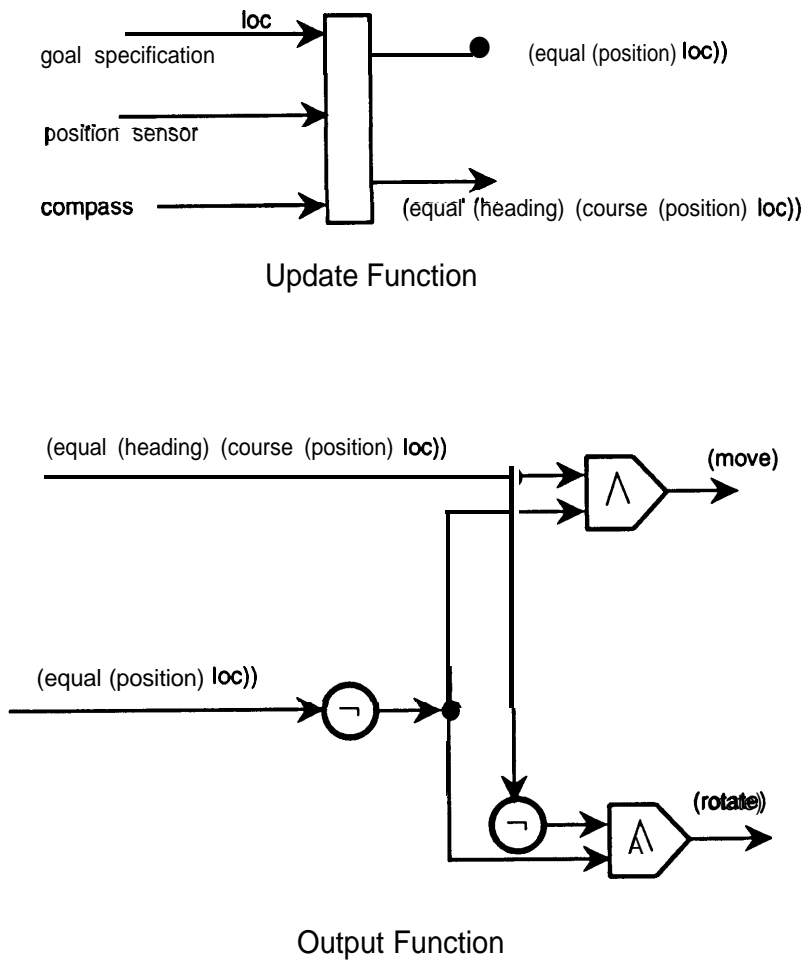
loc
goal specification
position sensor
compass
(equal (position) loc))
(equal (heading) (course (position) loc))

Update Function

(equal (heading) (course (position) loc))
$\wedge$
(move)
(equal (position) loc))
$\neg$
$\neg$
$\wedge$
(rotate)

Output Function